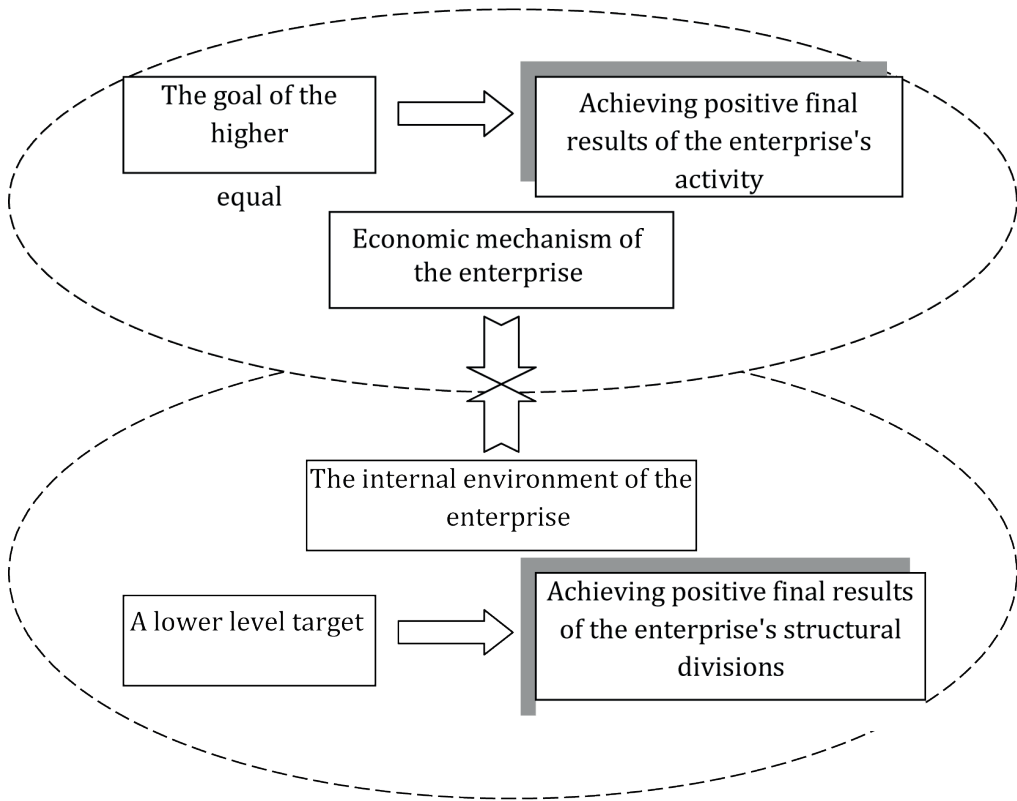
The goal of the higher

equal

Achieving positive final results of the enterprise's activity

Economic mechanism of the enterprise

The internal environment of the enterprise

A lower level target

Achieving positive final results of the enterprise's structural divisions